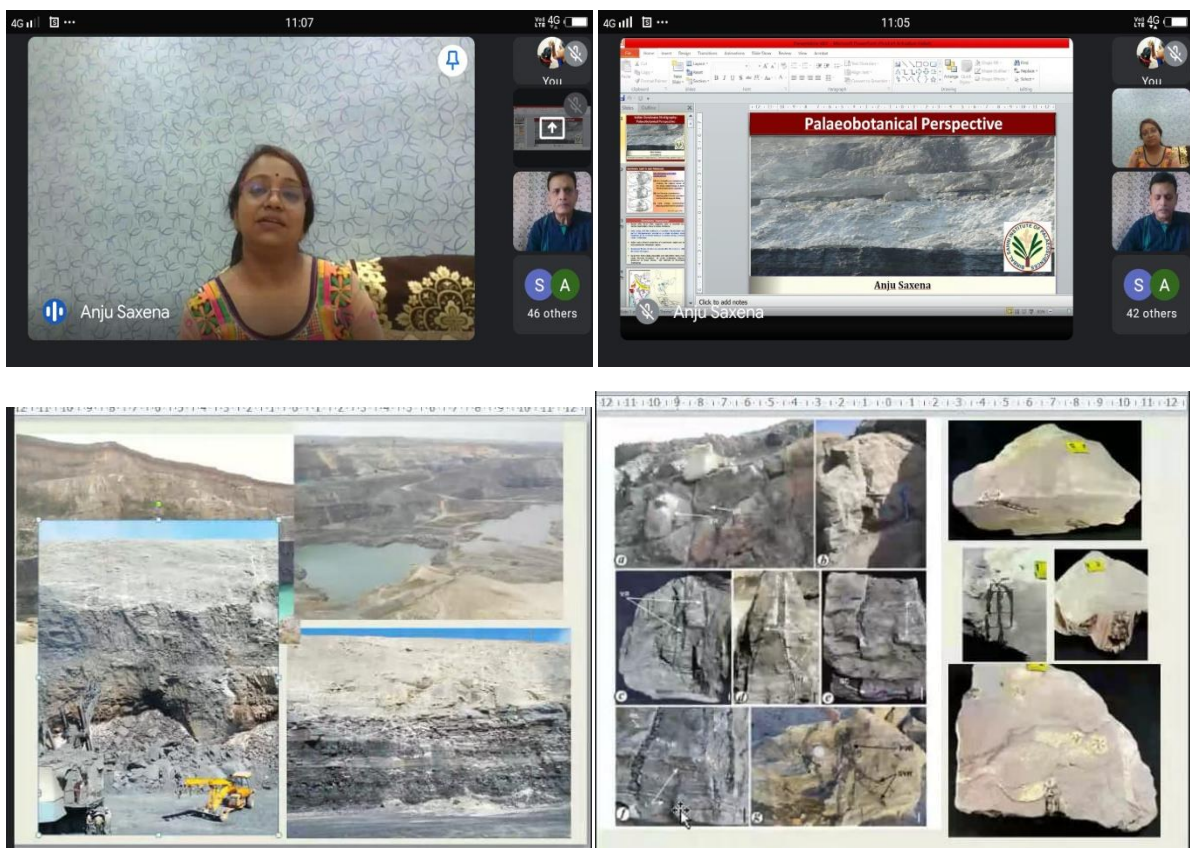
4G 11:07

You

Anju Saxena

S A
46 others

4G 11:05

Palaeobotanical Perspective

Anju Saxena

Click to add notes

Anju Saxena

You

S A
42 others

12 11 10 9 8 7 6 5 4 3 2 1 0 1 2 3 4 5 6 7 8 9 10 11 12

12 11 10 9 8 7 6 5 4 3 2 1 0 1 2 3 4 5 6 7 8 9 10 11 12

a b c d e f g